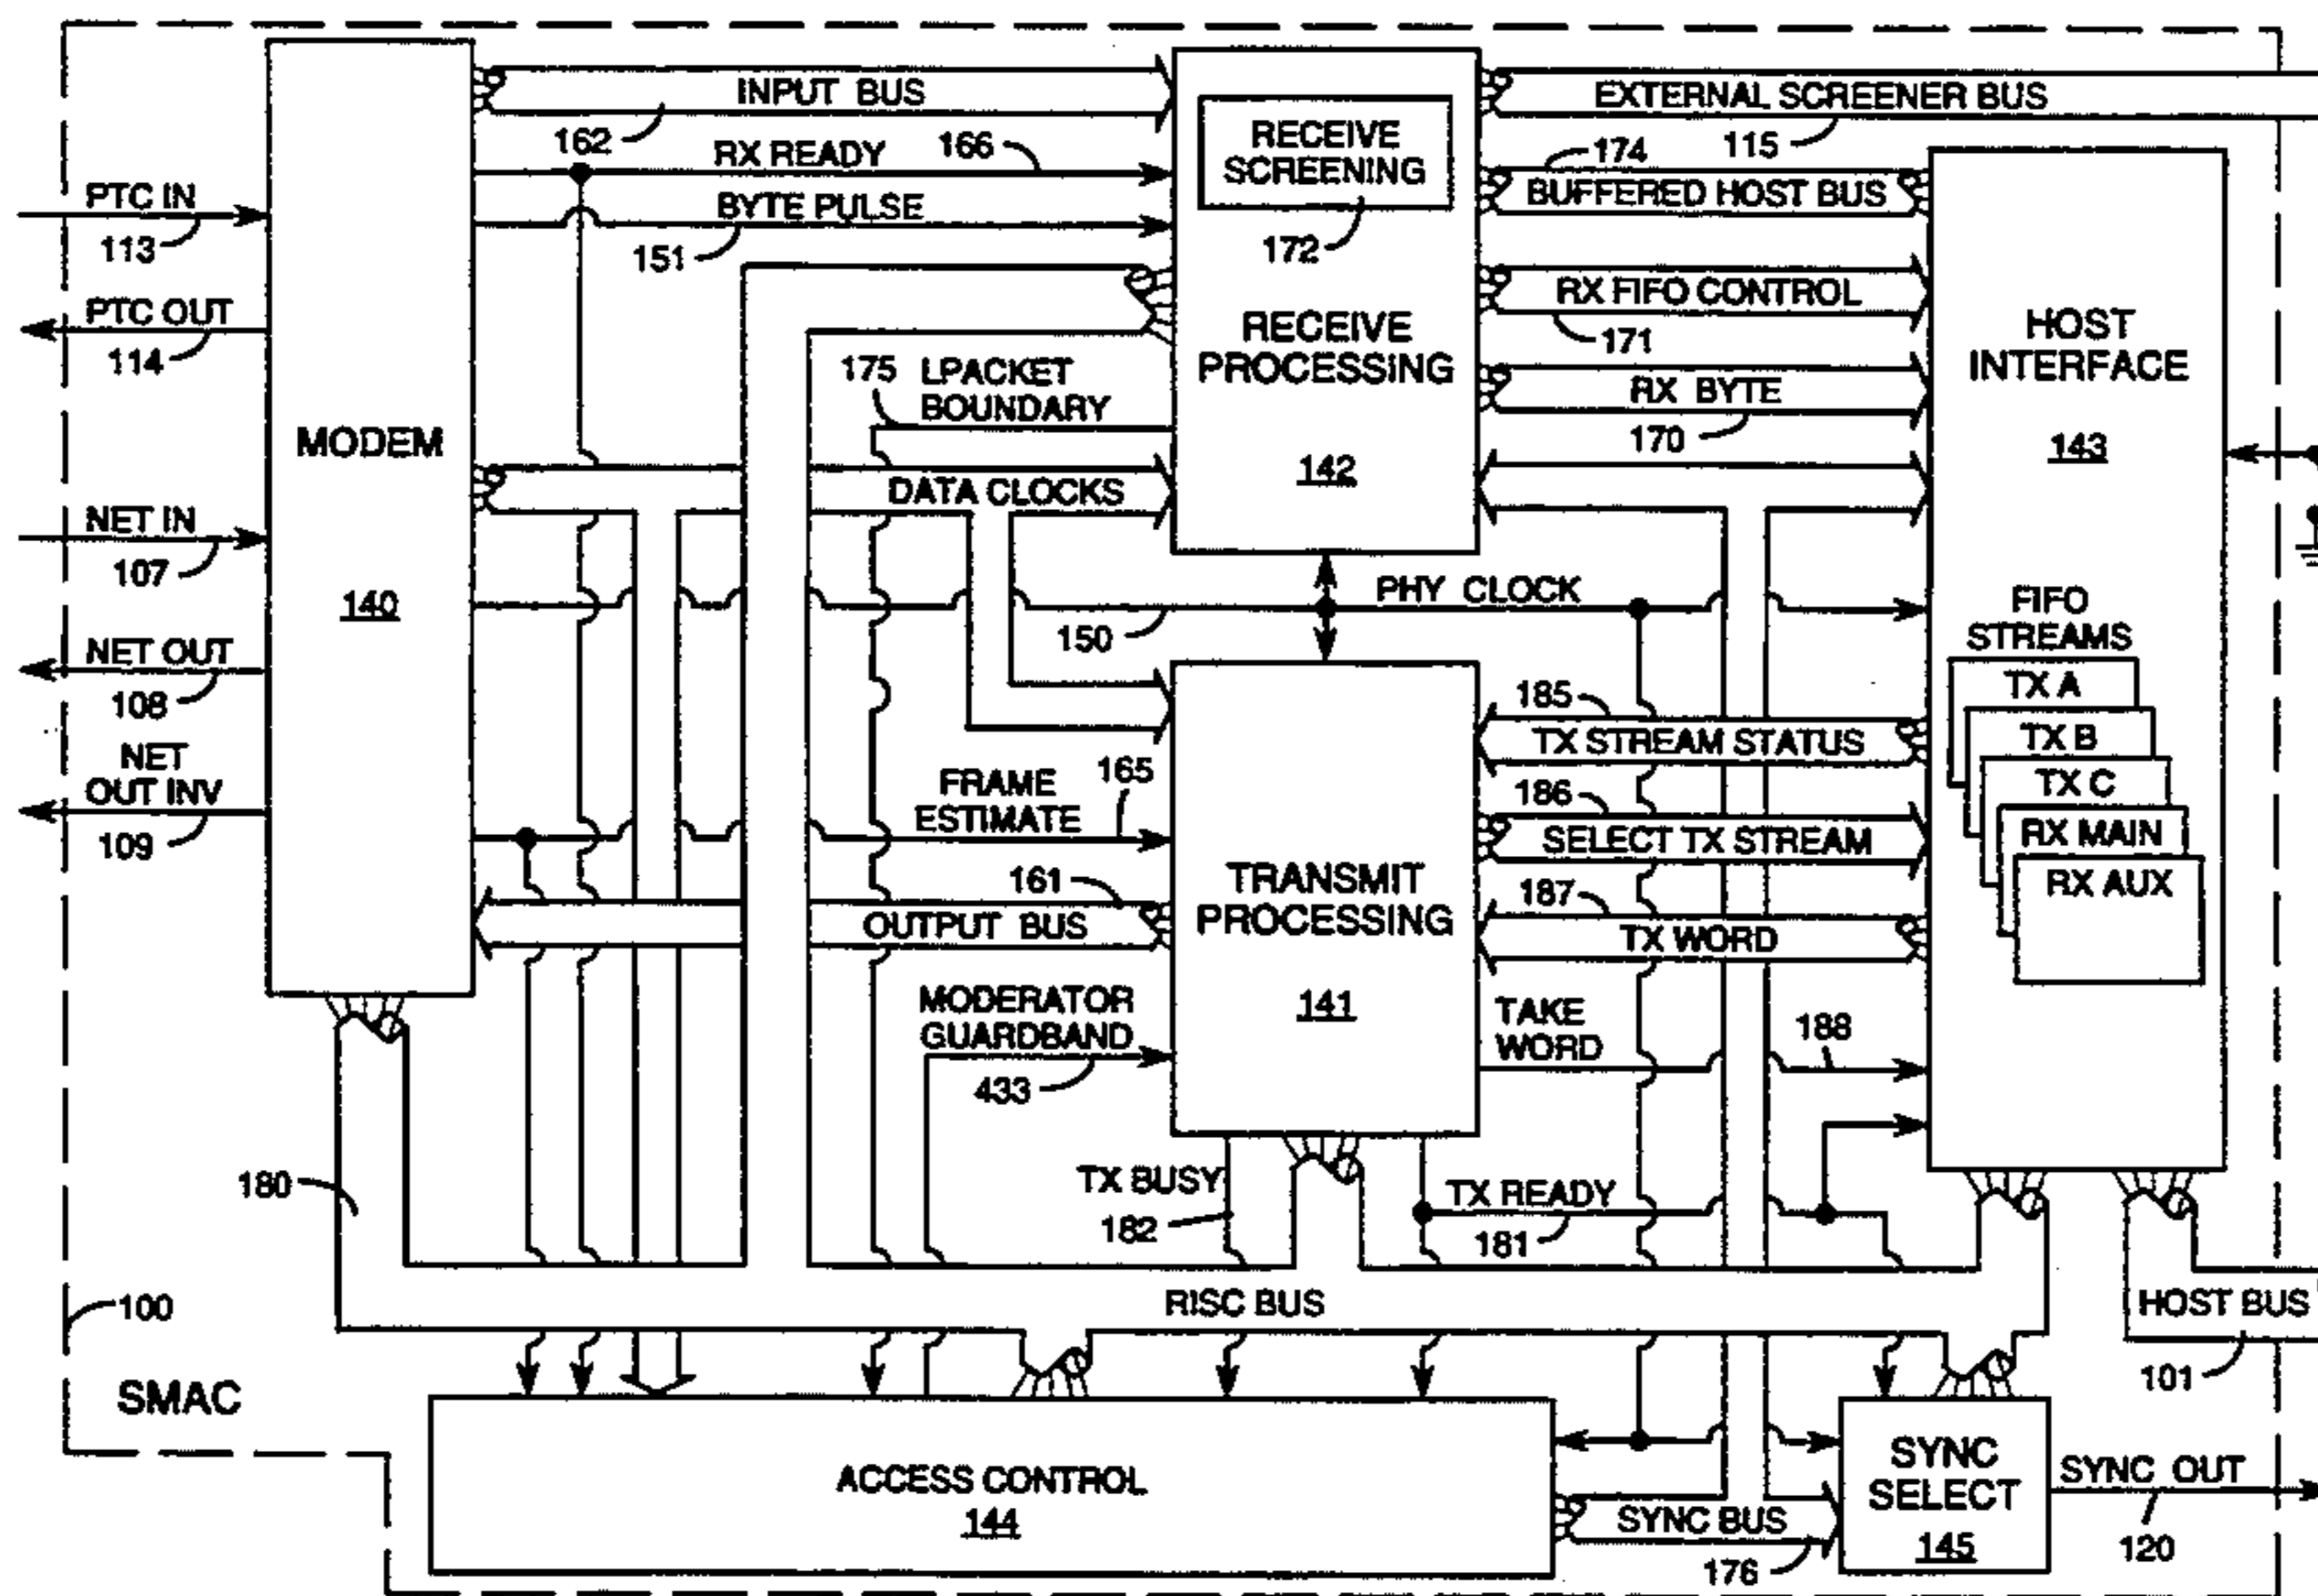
INPUT BUS
162
RX READY
166
BYTE PULSE
151
PTC IN
113
PTC OUT
114
MODEM
140
NET IN
107
NET OUT
108
NET OUT INV
109
RECEIVE SCREENING
172
RECEIVE PROCESSING
142
175 LPACKET BOUNDARY
DATA CLOCKS
150
PHY CLOCK
EXTERNAL SCREENER BUS
115
174
BUFFERED HOST BUS
RX FIFO CONTROL
171
RX BYTE
170
HOST INTERFACE
143
FIFO STREAMS
TX A
TX B
TX C
RX MAIN
RX AUX
185
TX STREAM STATUS
186
SELECT TX STREAM
187
TX WORD
TAKE WORD
188
FRAME ESTIMATE
165
161
OUTPUT BUS
TRANSMIT PROCESSING
141
MODERATOR GUARDBAND
433
TX BUSY
182
TX READY
181
180
RISC BUS
HOST BUS
101
100
SMAC
ACCESS CONTROL
144
SYNC BUS
176
SYNC SELECT
145
SYNC OUT
120